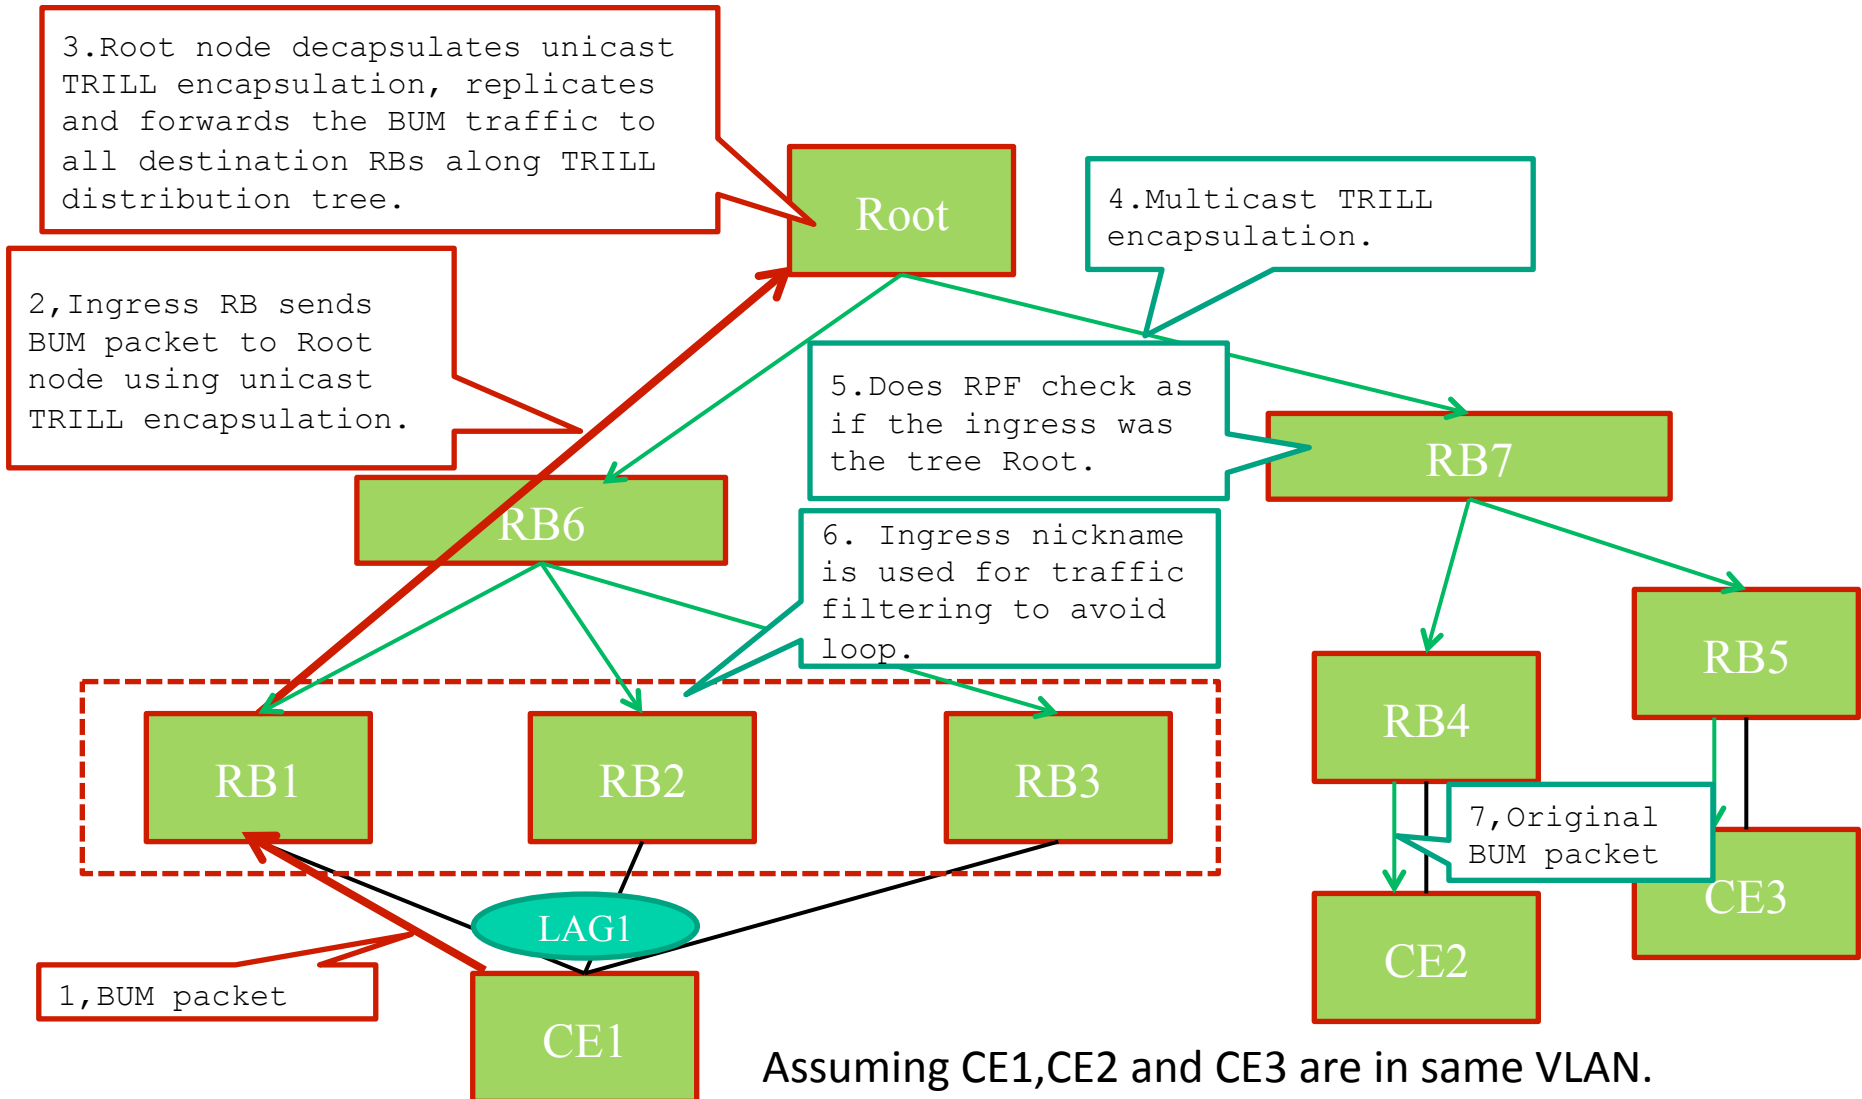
3.Root node decapsulates unicast TRILL encapsulation, replicates and forwards the BUM traffic to all destination RBs along TRILL distribution tree.

Root

4.Multicast TRILL encapsulation.

2,Ingress RB sends BUM packet to Root node using unicast TRILL encapsulation.

5.Does RPF check as if the ingress was the tree Root.

RB7

RB6

6. Ingress nickname is used for traffic filtering to avoid loop.

RB5

RB4

RB1

RB2

RB3

7,Original BUM packet

CE3

LAG1

CE2

1,BUM packet

CE1

Assuming CE1,CE2 and CE3 are in same VLAN.